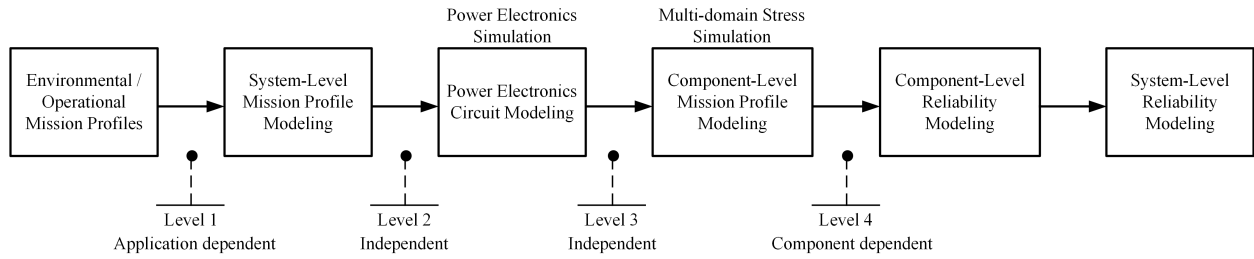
Power Electronics Simulation

Multi-domain Stress Simulation

Environmental / Operational Mission Profiles

System-Level Mission Profile Modeling

Power Electronics Circuit Modeling

Component-Level Mission Profile Modeling

Component-Level Reliability Modeling

System-Level Reliability Modeling

Level 1
Application dependent

Level 2
Independent

Level 3
Independent

Level 4
Component dependent